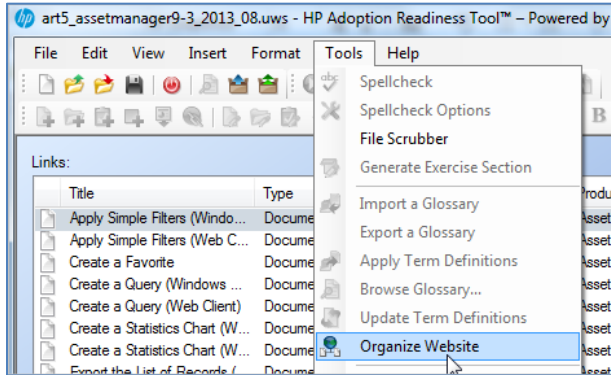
art5_assetmanager9-3_2013_08.uws - HP Adoption Readiness Tool™ – Powered by

File Edit View Insert Format Tools Help

Links:

| Title | Type | Produ |
|---|---|---|
| Apply Simple Filters (Windo... | Docume | Asset |
| Apply Simple Filters (Web C... | Docume | Asset |
| Create a Favorite | Docume | Asset |
| Create a Query (Windows ... | Docume | Asset |
| Create a Query (Web Client) | Docume | Asset |
| Create a Statistics Chart (W... | Docume | Asset |
| Create a Statistics Chart (W... | Docume | Asset |
| Export the List of Records ( | Docume | |

Spellcheck
Spellcheck Options
File Scrubber
Generate Exercise Section
Import a Glossary
Export a Glossary
Apply Term Definitions
Browse Glossary...
Update Term Definitions
Organize Website